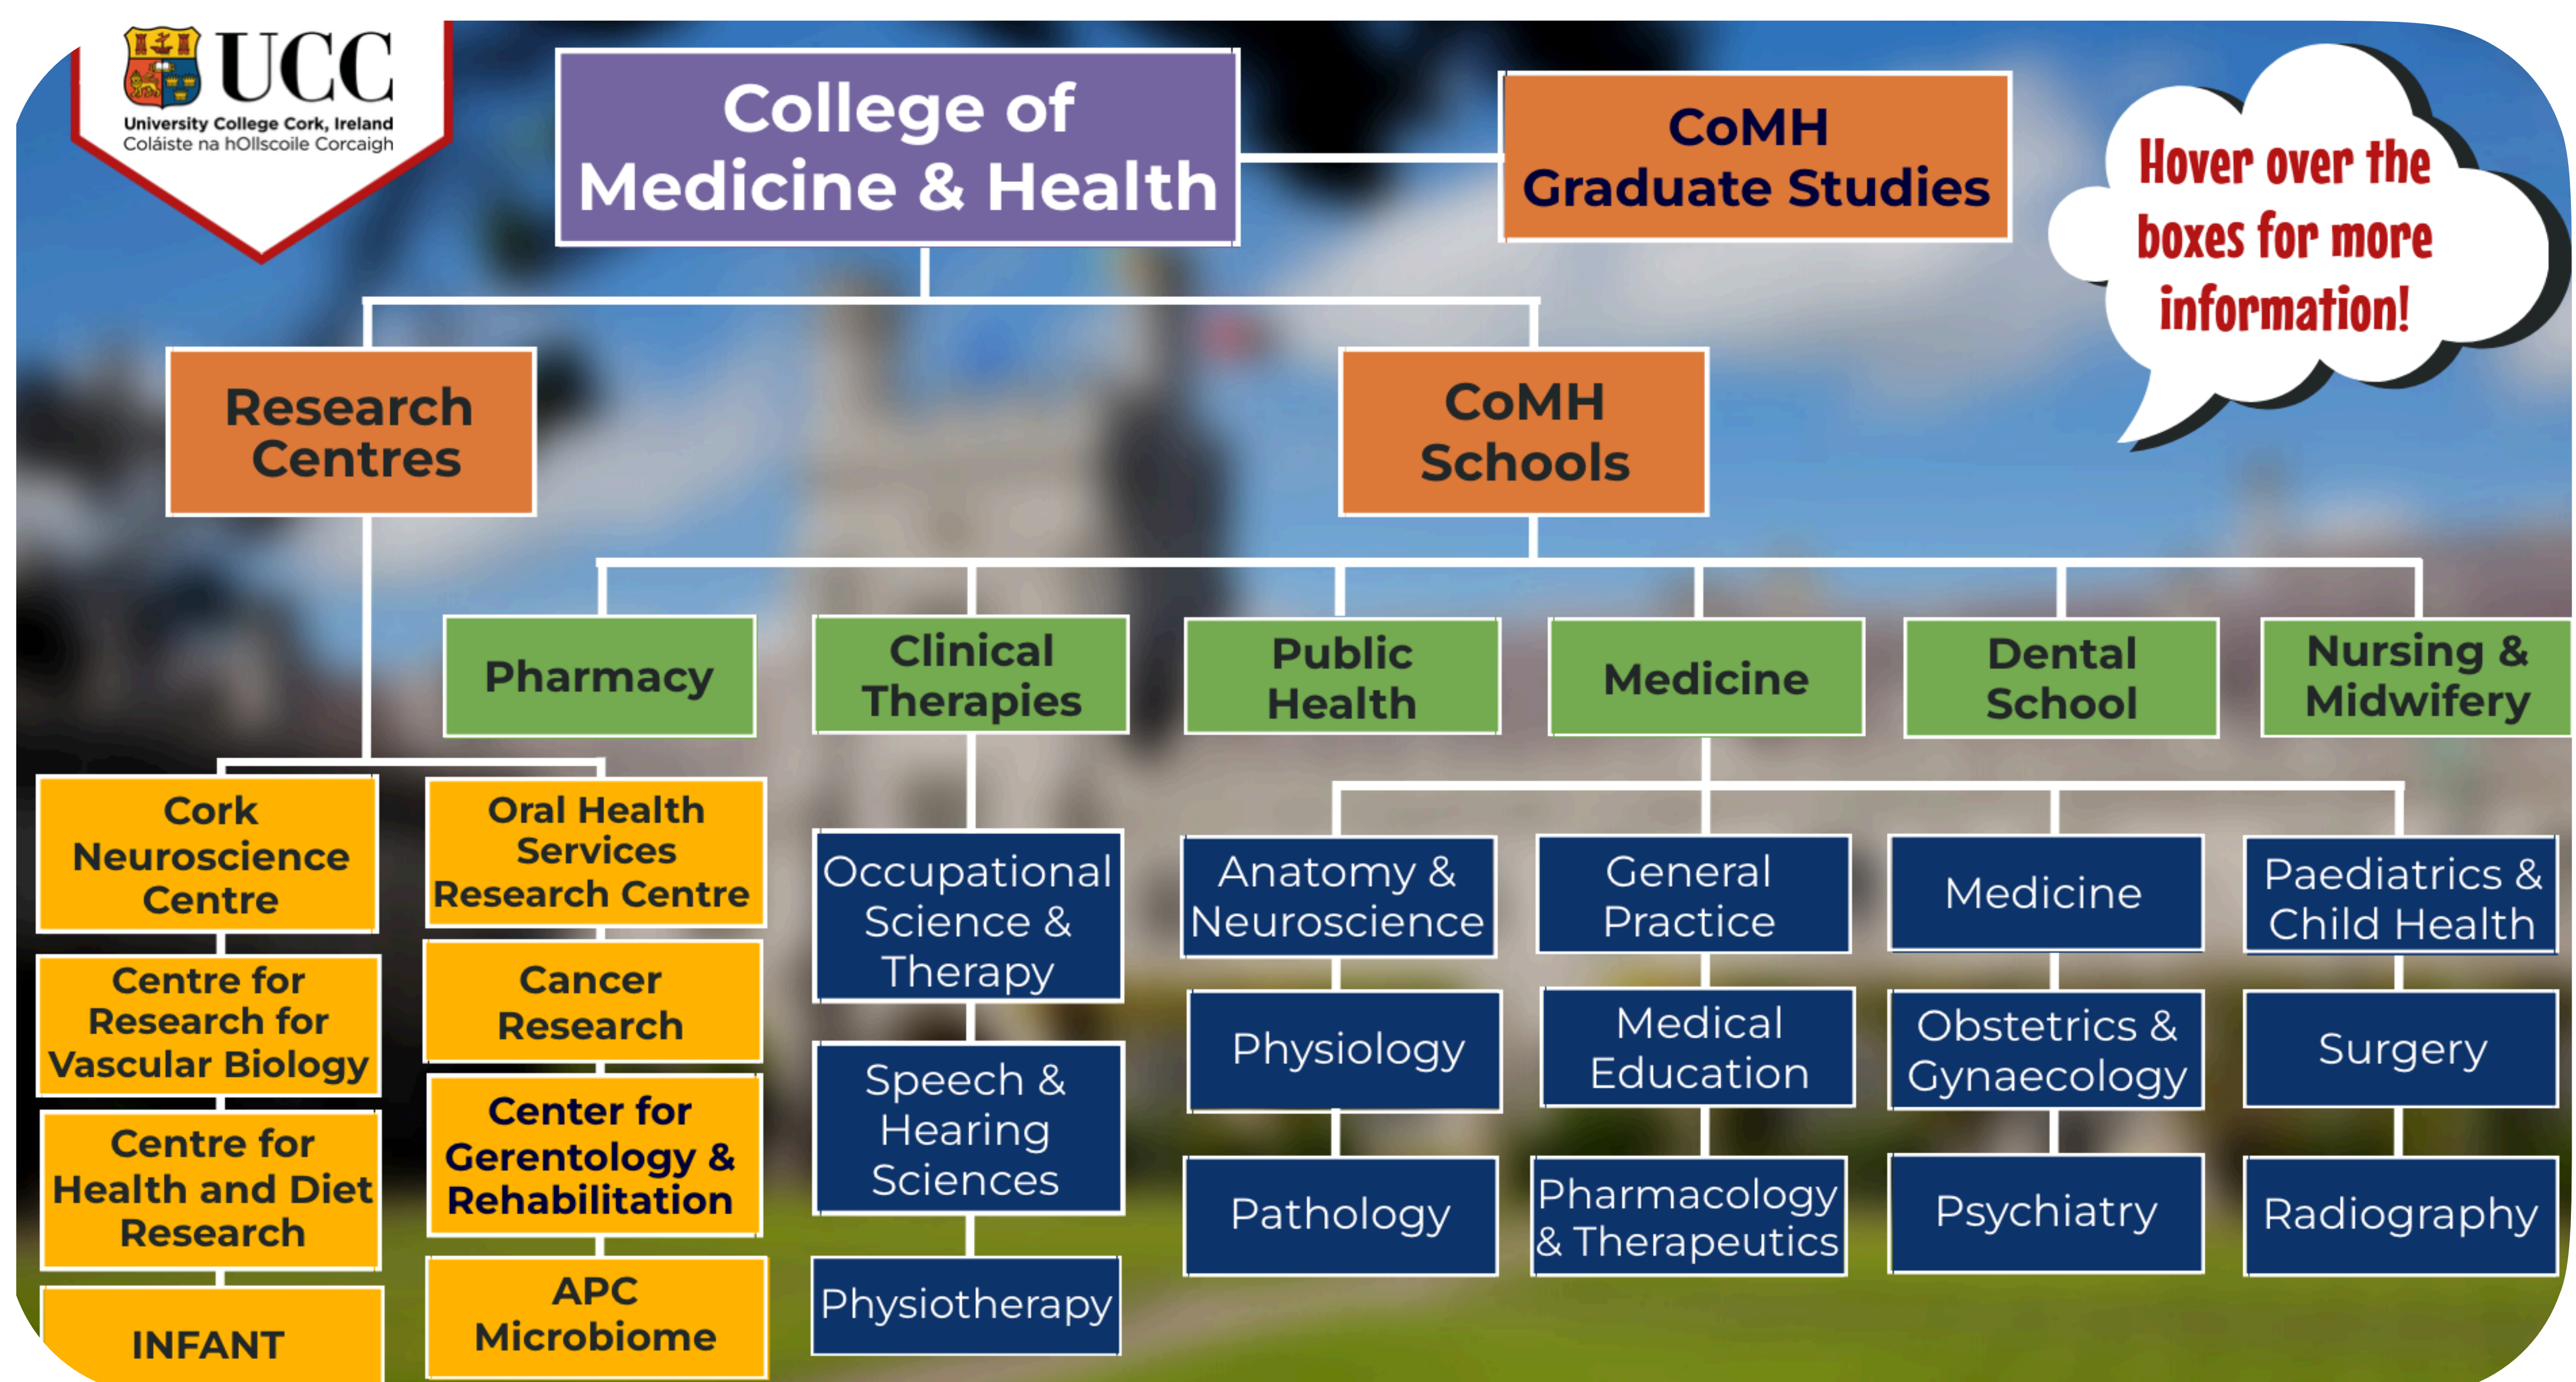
UCC
University College Cork, Ireland
Coláiste na hOllscoile Corcaigh

College of Medicine & Health

CoMH Graduate Studies

Hover over the boxes for more information!

Research Centres

CoMH Schools

Pharmacy

Clinical Therapies

Public Health

Medicine

Dental School

Nursing & Midwifery

Cork Neuroscience Centre

Centre for Research for Vascular Biology

Centre for Health and Diet Research

INFANT

Oral Health Services Research Centre

Cancer Research

Center for Gerentology & Rehabilitation

APC Microbiome

Occupational Science & Therapy

Speech & Hearing Sciences

Physiotherapy

Anatomy & Neuroscience

Physiology

Pathology

General Practice

Medical Education

Pharmacology & Therapeutics

Medicine

Obstetrics & Gynaecology

Psychiatry

Paediatrics & Child Health

Surgery

Radiography